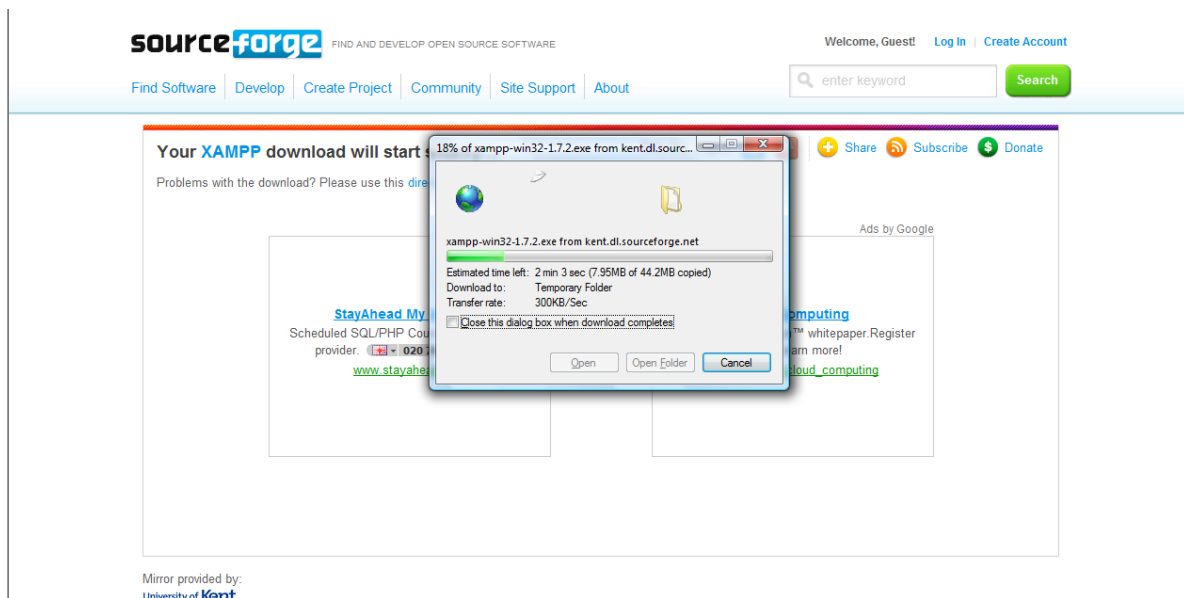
sourceforge FIND AND DEVELOP OPEN SOURCE SOFTWARE

Welcome, Guest! Log In | Create Account

Find Software | Develop | Create Project | Community | Site Support | About

enter keyword Search

Your XAMPP download will start s

Share Subscribe Donate

Problems with the download? Please use this dire

Ads by Google

StayAhead My

Scheduled SQL/PHP Cou provider. 020

www.stayahea

omputing

™ whitepaper.Register arn more!

cloud_computing

18% of xampp-win32-1.7.2.exe from kent.dl.sourc...

xampp-win32-1.7.2.exe from kent.dl.sourceforge.net

Estimated time left: 2 min 3 sec (7.95MB of 44.2MB copied)
Download to: Temporary Folder
Transfer rate: 300KB/Sec

Close this dialog box when download completes

Open Open Folder Cancel

Mirror provided by:
University of Kent